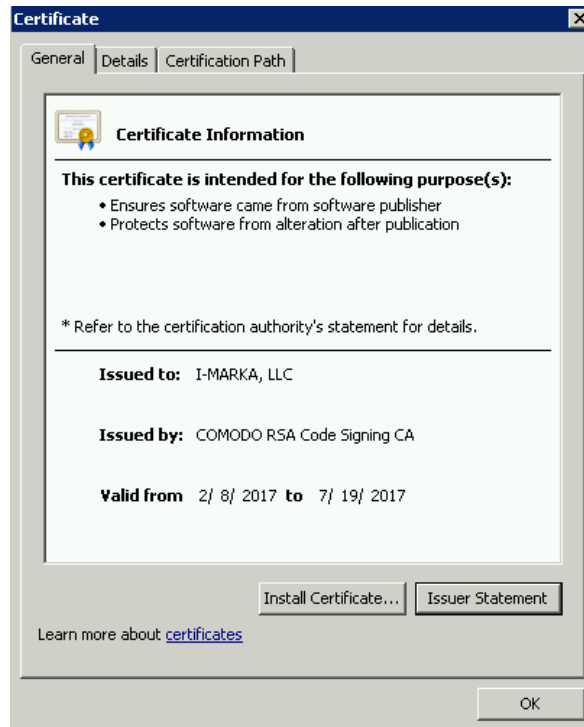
Certificate

General | Details | Certification Path

Certificate Information

This certificate is intended for the following purpose(s):

• Ensures software came from software publisher
• Protects software from alteration after publication

* Refer to the certification authority's statement for details.

Issued to: I-MARKA, LLC

Issued by: COMODO RSA Code Signing CA

Valid from 2/ 8/ 2017 to 7/ 19/ 2017

Install Certificate... | Issuer Statement

Learn more about certificates

OK